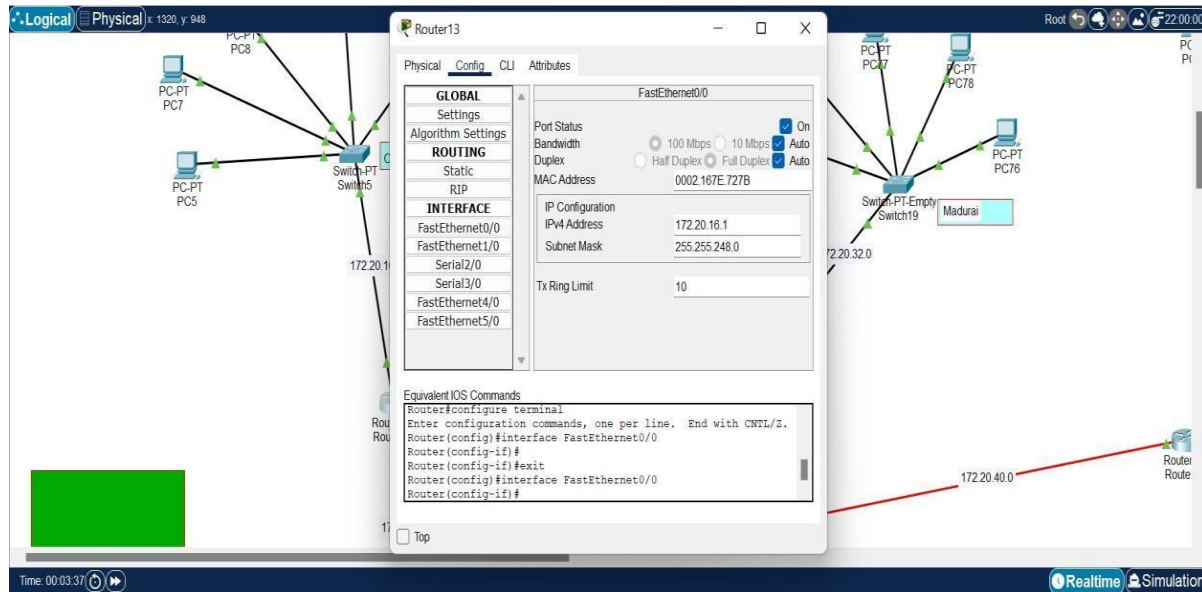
Logical Physical x: 1320, y: 948

Root 22:00:00

PC-PT PC8

PC-PT PC7

PC-PT PC5

Switch-PT Switch5

172.20.1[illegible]

Rou Rou

17

Router13

Physical Config CLI Attributes

GLOBAL
Settings
Algorithm Settings
ROUTING
Static
RIP
INTERFACE
FastEthernet0/0
FastEthernet1/0
Serial2/0
Serial3/0
FastEthernet4/0
FastEthernet5/0

FastEthernet0/0

Port Status On
Bandwidth 100 Mbps 10 Mbps Auto
Duplex Half Duplex Full Duplex Auto
MAC Address 0002.167E.727B

IP Configuration
IPv4 Address 172.20.16.1
Subnet Mask 255.255.248.0

Tx Ring Limit 10

Equivalent IOS Commands
Router#configure terminal
Enter configuration commands, one per line. End with CNTL/Z.
Router(config)#interface FastEthernet0/0
Router(config-if)#
Router(config-if)#exit
Router(config)#interface FastEthernet0/0
Router(config-if)#

Top

PC-PT PC77

PC-PT PC78

PC-PT PC76

Switch-PT-Empty Switch19

Madurai

172.20.32.0

172.20.40.0

Router Route

PC PC

Time: 00:03:37

Realtime Simulation